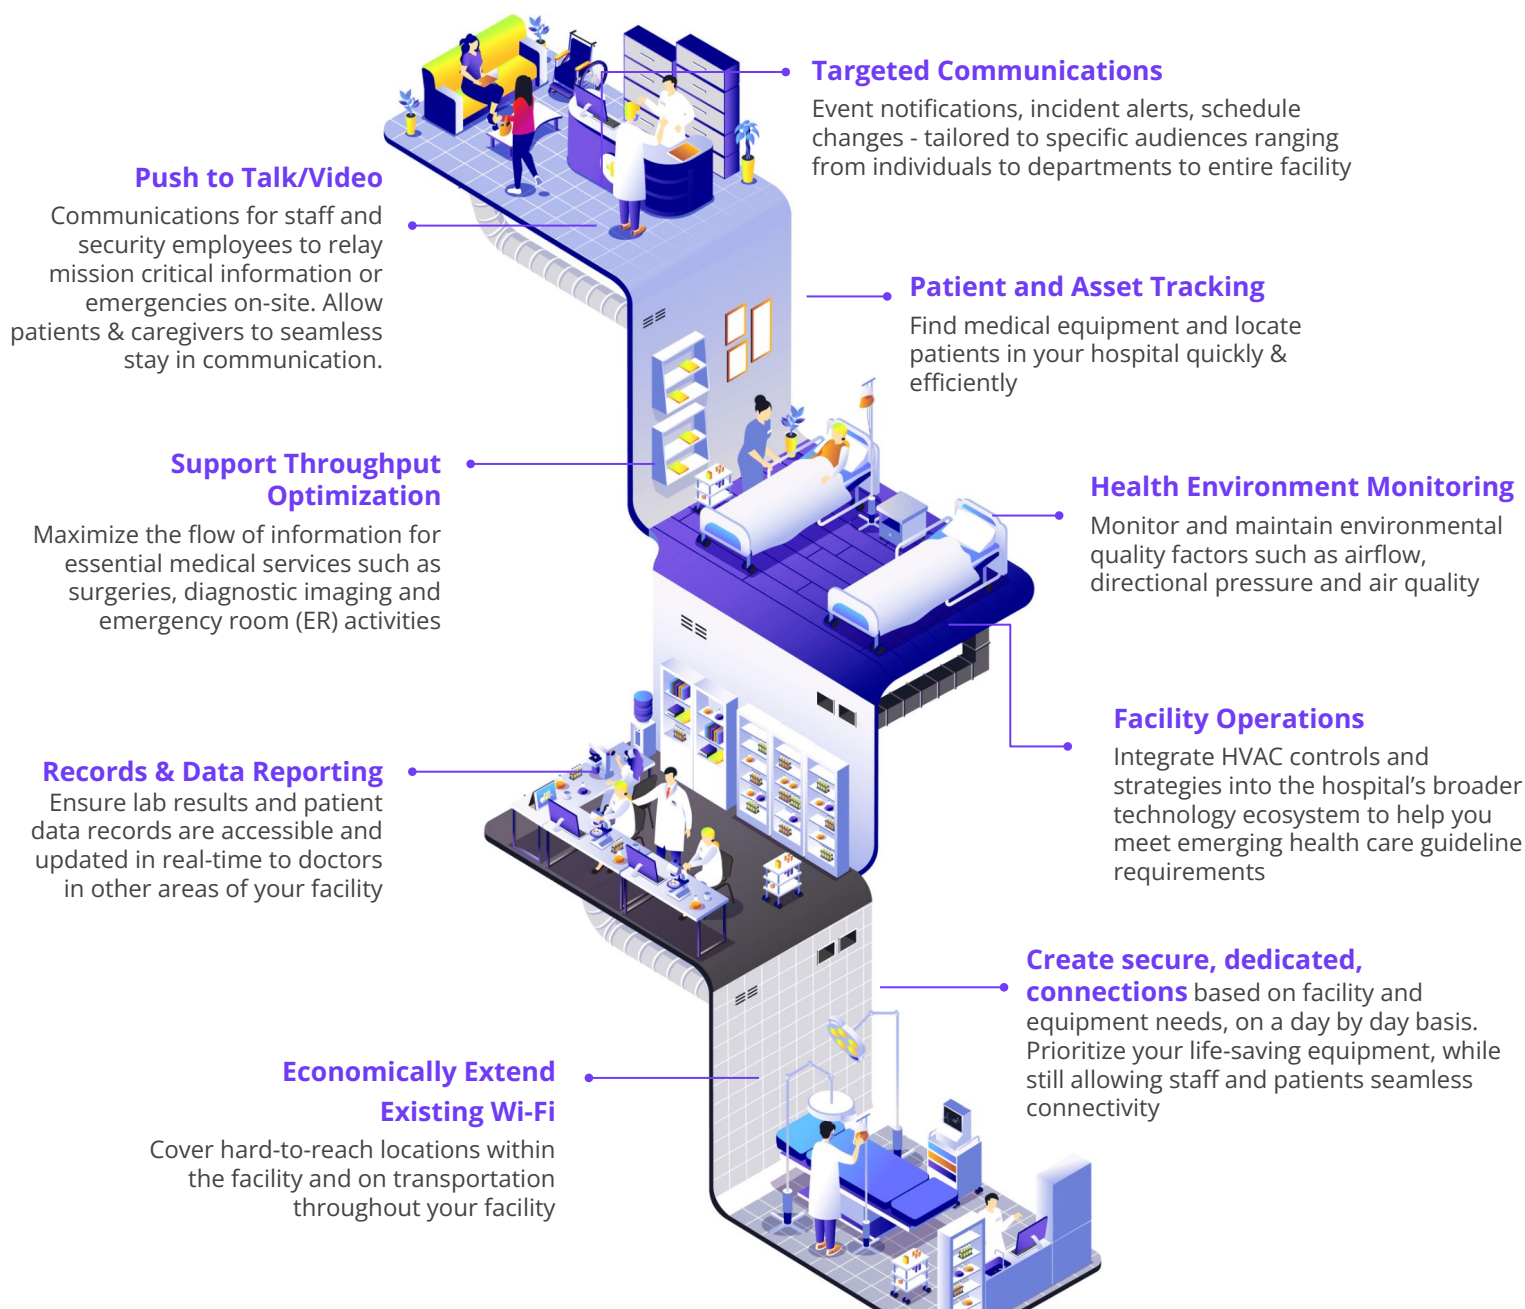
Targeted Communications
Event notifications, incident alerts, schedule changes - tailored to specific audiences ranging from individuals to departments to entire facility

Push to Talk/Video
Communications for staff and security employees to relay mission critical information or emergencies on-site. Allow patients & caregivers to seamless stay in communication.

Patient and Asset Tracking
Find medical equipment and locate patients in your hospital quickly & efficiently

Support Throughput Optimization
Maximize the flow of information for essential medical services such as surgeries, diagnostic imaging and emergency room (ER) activities

Health Environment Monitoring
Monitor and maintain environmental quality factors such as airflow, directional pressure and air quality

Facility Operations
Integrate HVAC controls and strategies into the hospital's broader technology ecosystem to help you meet emerging health care guideline requirements

Records & Data Reporting
Ensure lab results and patient data records are accessible and updated in real-time to doctors in other areas of your facility

Create secure, dedicated, connections based on facility and equipment needs, on a day by day basis. Prioritize your life-saving equipment, while still allowing staff and patients seamless connectivity

Economically Extend Existing Wi-Fi
Cover hard-to-reach locations within the facility and on transportation throughout your facility